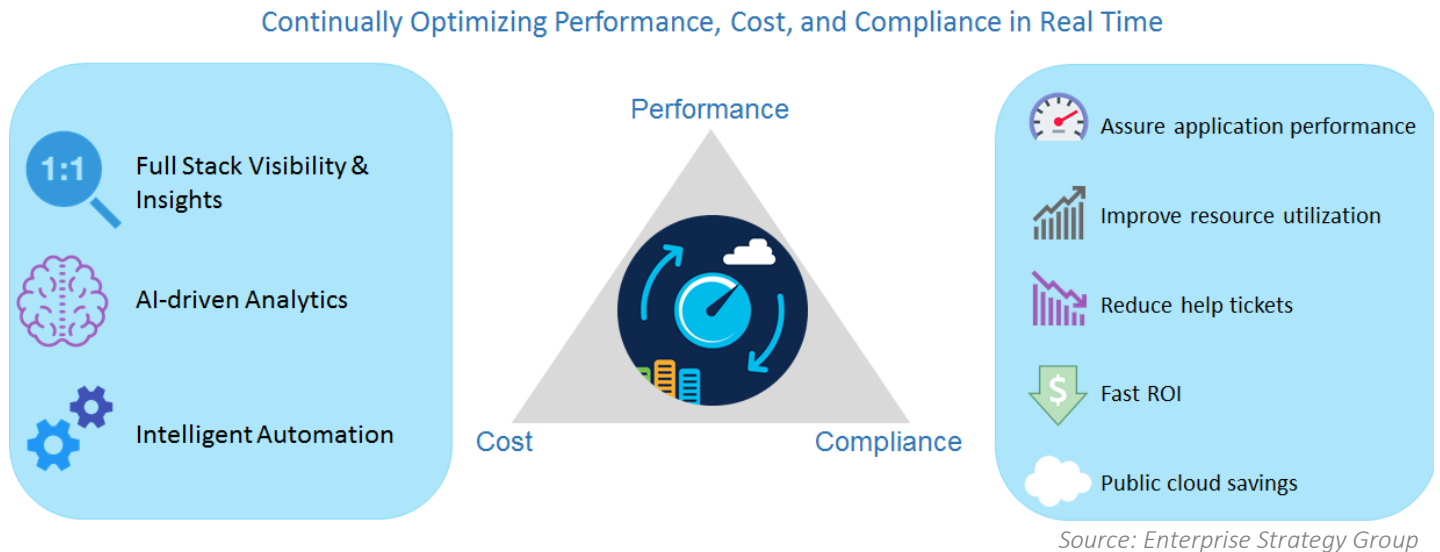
Continually Optimizing Performance, Cost, and Compliance in Real Time

1:1

Full Stack Visibility & Insights

AI-driven Analytics

Intelligent Automation

Performance

Cost

Compliance

Assure application performance

Improve resource utilization

Reduce help tickets

$

Fast ROI

Public cloud savings

Source: Enterprise Strategy Group